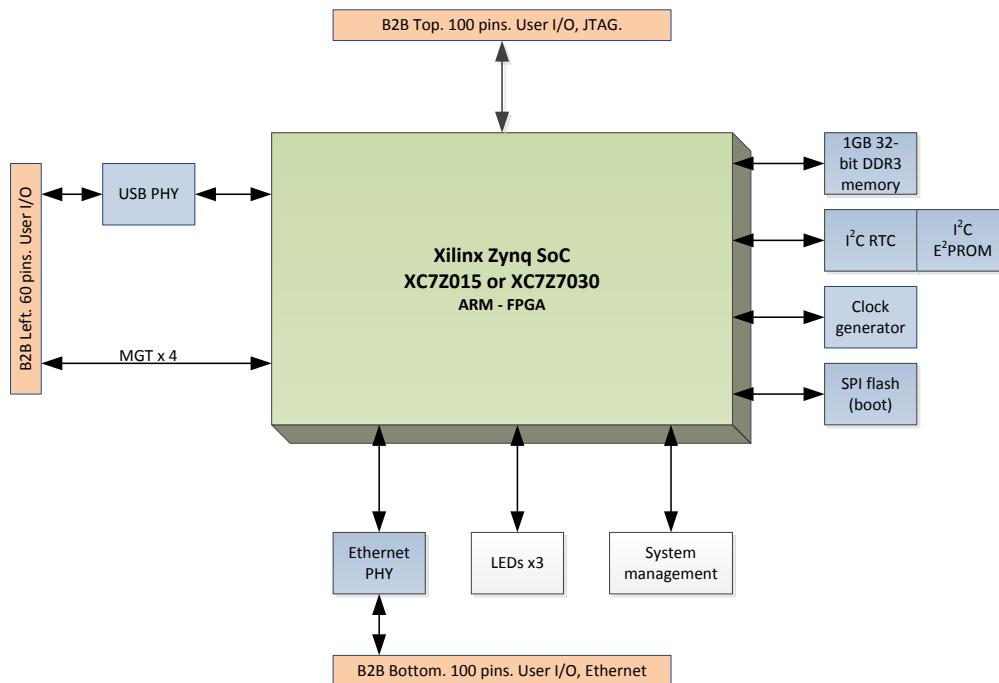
B2B Top. 100 pins. User I/O, JTAG.

B2B Left. 60 pins. User I/O

USB PHY

MGT x 4

Xilinx Zynq SoC
XC7Z015 or XC7Z7030
ARM - FPGA

1GB 32-bit DDR3 memory

I$^2$C RTC

I$^2$C E$^2$PROM

Clock generator

SPI flash (boot)

Ethernet PHY

LEDs x3

System management

B2B Bottom. 100 pins. User I/O, Ethernet